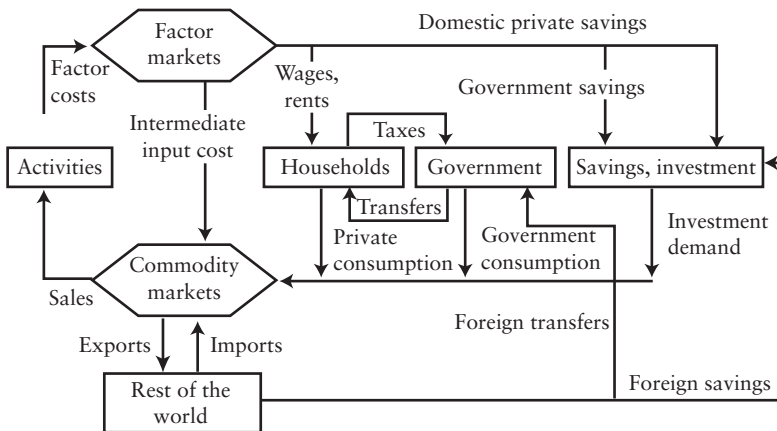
Factor markets

Domestic private savings

Factor costs

Wages, rents

Government savings

Intermediate input cost

Taxes

Activities

Households

Government

Savings, investment

Transfers

Investment demand

Private consumption

Government consumption

Commodity markets

Sales

Foreign transfers

Exports

Imports

Rest of the world

Foreign savings